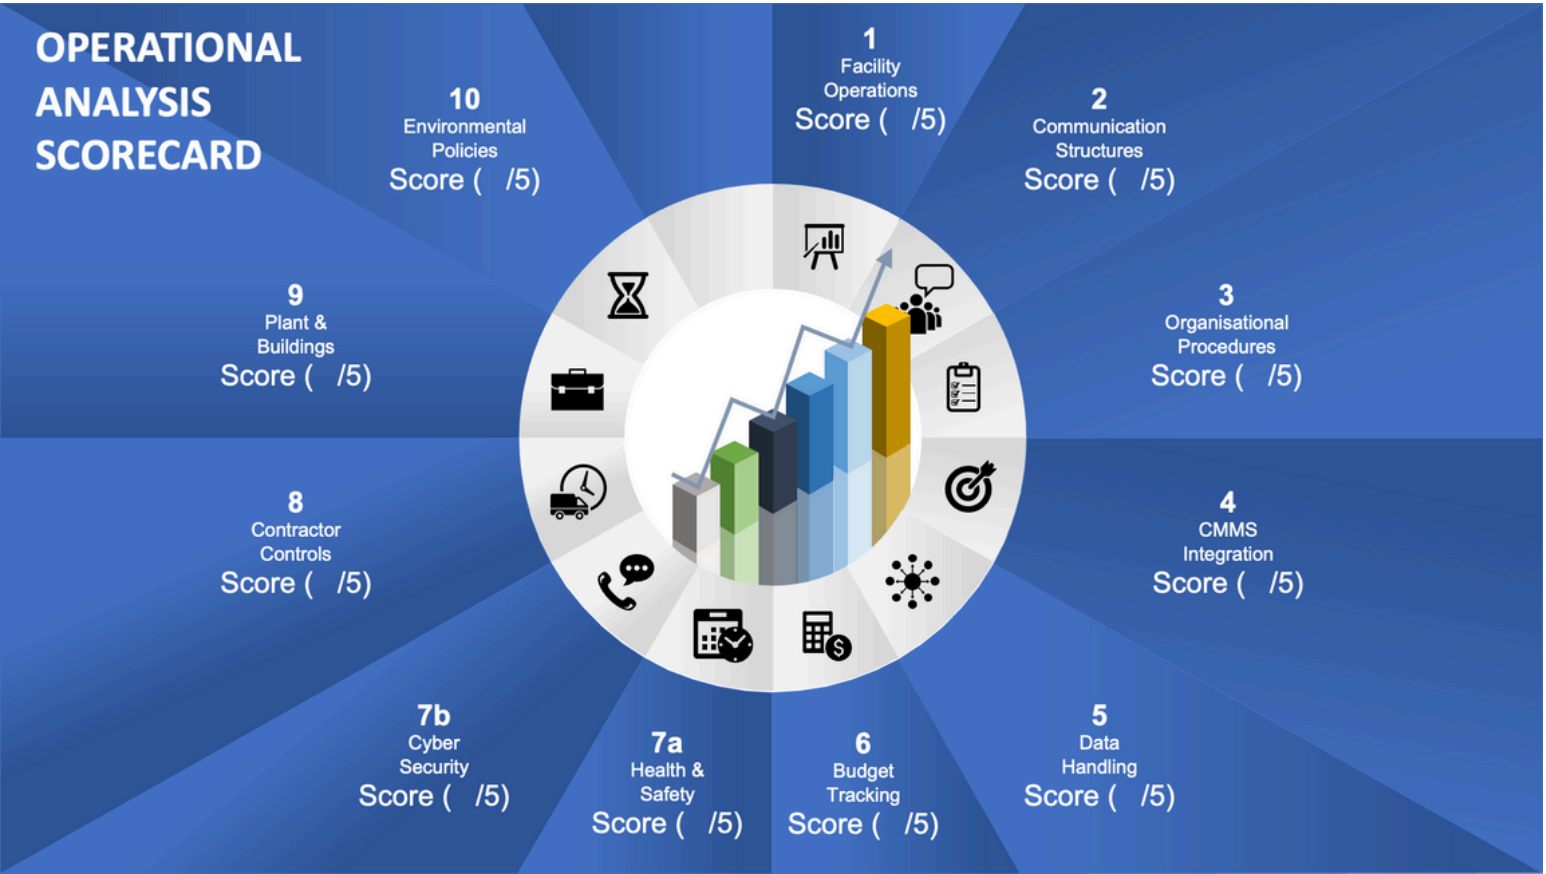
OPERATIONAL ANALYSIS SCORECARD

10
Environmental Policies
Score ( /5)

1
Facility Operations
Score ( /5)

2
Communication Structures
Score ( /5)

9
Plant & Buildings
Score ( /5)

3
Organisational Procedures
Score ( /5)

8
Contractor Controls
Score ( /5)

4
CMMS Integration
Score ( /5)

7b
Cyber Security
Score ( /5)

7a
Health & Safety
Score ( /5)

6
Budget Tracking
Score ( /5)

5
Data Handling
Score ( /5)